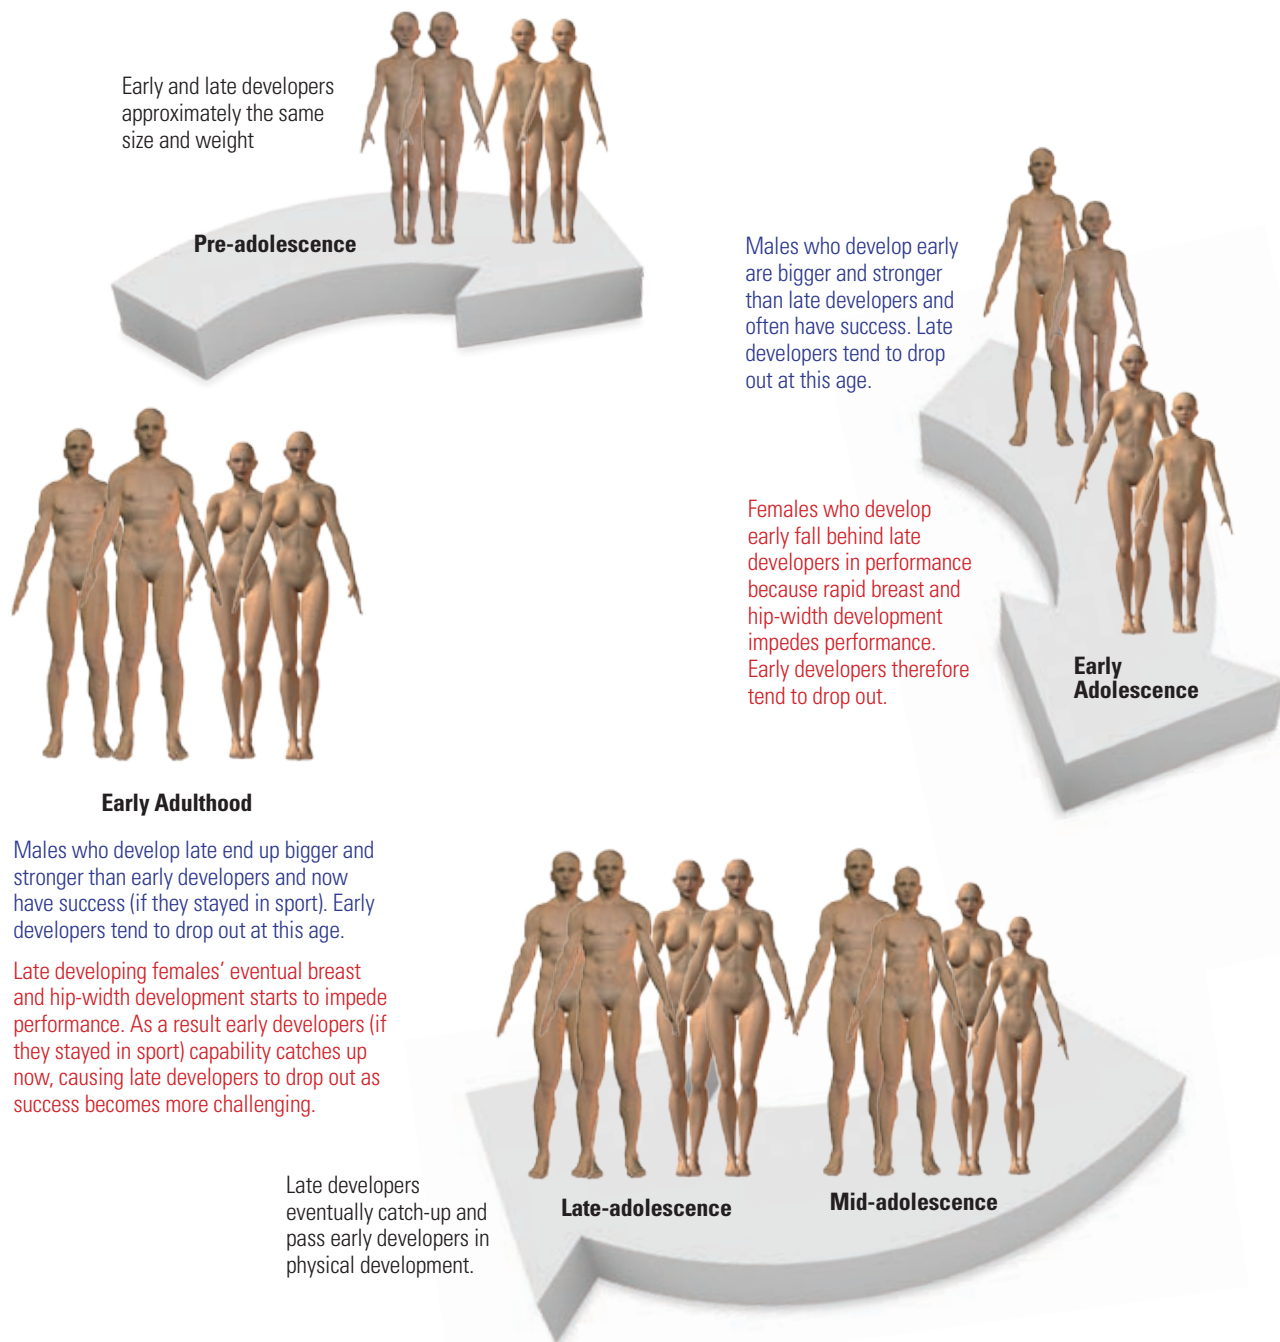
Early and late developers approximately the same size and weight

Pre-adolescence

Males who develop early are bigger and stronger than late developers and often have success. Late developers tend to drop out at this age.

Females who develop early fall behind late developers in performance because rapid breast and hip-width development impedes performance. Early developers therefore tend to drop out.

Early Adolescence

Early Adulthood

Males who develop late end up bigger and stronger than early developers and now have success (if they stayed in sport). Early developers tend to drop out at this age.

Late developing females' eventual breast and hip-width development starts to impede performance. As a result early developers (if they stayed in sport) capability catches up now, causing late developers to drop out as success becomes more challenging.

Late developers eventually catch-up and pass early developers in physical development.

Late-adolescence

Mid-adolescence